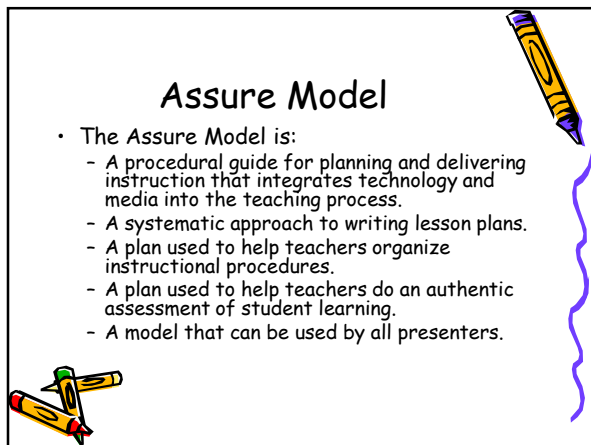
Assure Model

• The Assure Model is:
– A procedural guide for planning and delivering instruction that integrates technology and media into the teaching process.
– A systematic approach to writing lesson plans.
– A plan used to help teachers organize instructional procedures.
– A plan used to help teachers do an authentic assessment of student learning.
– A model that can be used by all presenters.